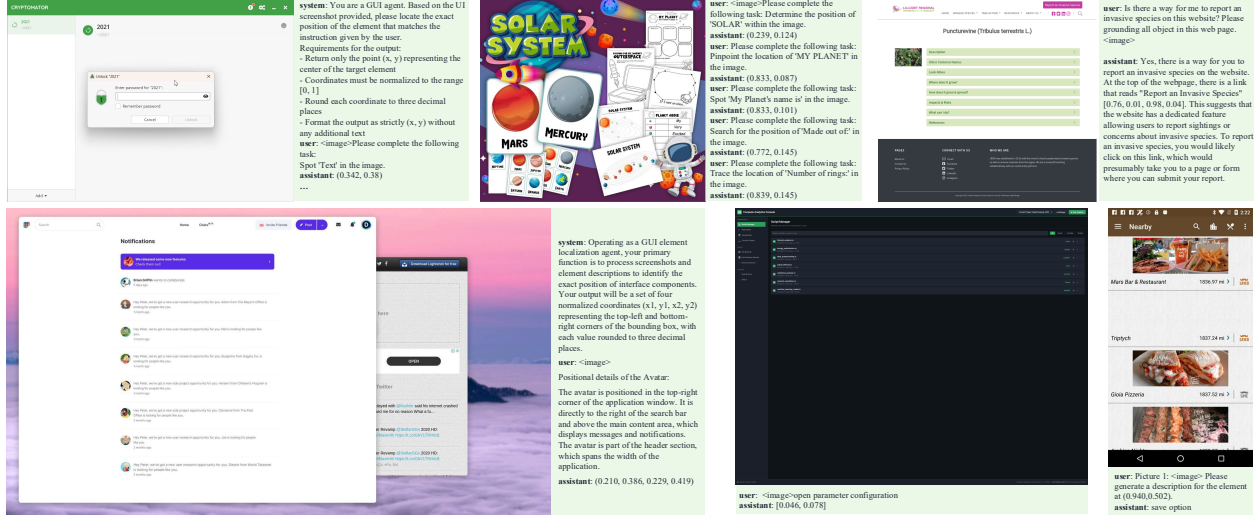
CRYPTOMATOR

2021

Unlock "2021"

Enter password for "2021"

Remember password

Cancel

Unlock

Add

system: You are a GUI agent. Based on the UI screenshot provided, please locate the exact position of the element that matches the instruction given by the user.
Requirements for the output:
- Return only the point (x, y) representing the center of the target element
- Coordinates must be normalized to the range [0, 1]
- Round each coordinate to three decimal places
- Format the output as strictly (x, y) without any additional text
user: <image>Please complete the following task:
Spot 'Text' in the image.
assistant: (0.342, 0.38)
...

SOLAR SYSTEM

MY PLANET

MARS

MERCURY

SOLAR SYSTEM

user: <image>Please complete the following task: Determine the position of 'SOLAR' within the image.
assistant: (0.239, 0.124)
user: Please complete the following task: Pinpoint the location of 'MY PLANET' in the image.
assistant: (0.833, 0.087)
user: Please complete the following task: Spot 'My Planet's name is' in the image.
assistant: (0.833, 0.101)
user: Please complete the following task: Search for the position of 'Made out of' in the image.
assistant: (0.772, 0.145)
user: Please complete the following task: Trace the location of 'Number of rings:' in the image.
assistant: (0.839, 0.145)

Puncturevine (Tribulus terrestris L.)

Report an Invasive Species

user: Is there a way for me to report an invasive species on this website. Please grounding all object in this web page. <image>

assistant: Yes, there is a way for you to report an invasive species on the website. At the top of the webpage, there is a link that reads "Report an Invasive Species" [0.76, 0.01, 0.98, 0.04]. This suggests that the website has a dedicated feature allowing users to report sightings or concerns about invasive species. To report an invasive species, you would likely click on this link, which would presumably take you to a page or form where you can submit your report.

Home

Invite Friends

Post

Notifications

Download Lightroom for free

OPEN

Twitter

system: Operating as a GUI element localization agent, your primary function is to process screenshots and element descriptions to identify the exact position of interface components. Your output will be a set of four normalized coordinates (x1, y1, x2, y2) representing the top-left and bottom-right corners of the bounding box, with each value rounded to three decimal places.
user: <image>
Positional details of the Avatar:
The avatar is positioned in the top-right corner of the application window. It is directly to the right of the search bar and above the main content area, which displays messages and notifications. The avatar is part of the header section, which spans the width of the application.
assistant: (0.210, 0.386, 0.229, 0.419)

user: <image>open parameter configuration
assistant: [0.046, 0.078]

Nearby

Mars Bar & Restaurant

1836.97 mi

Triptych

1837.24 mi

Gioia Pizzeria

1837.52 mi

1837.24 mi

user: Picture 1: <image> Please generate a description for the element at (0.940,0.502).
assistant: save option